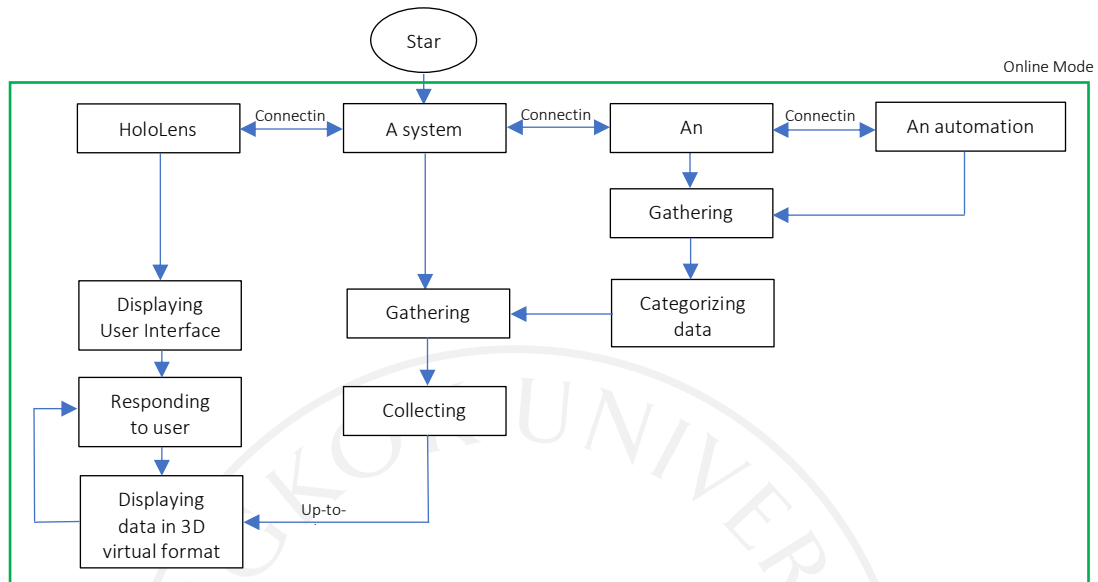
Star

Online Mode

HoloLens

Connectin

A system

Connectin

An

Connectin

An automation

Gathering

Displaying User Interface

Gathering

Categorizing data

Responding to user

Collecting

Displaying data in 3D virtual format

Up-to-

UNIVER